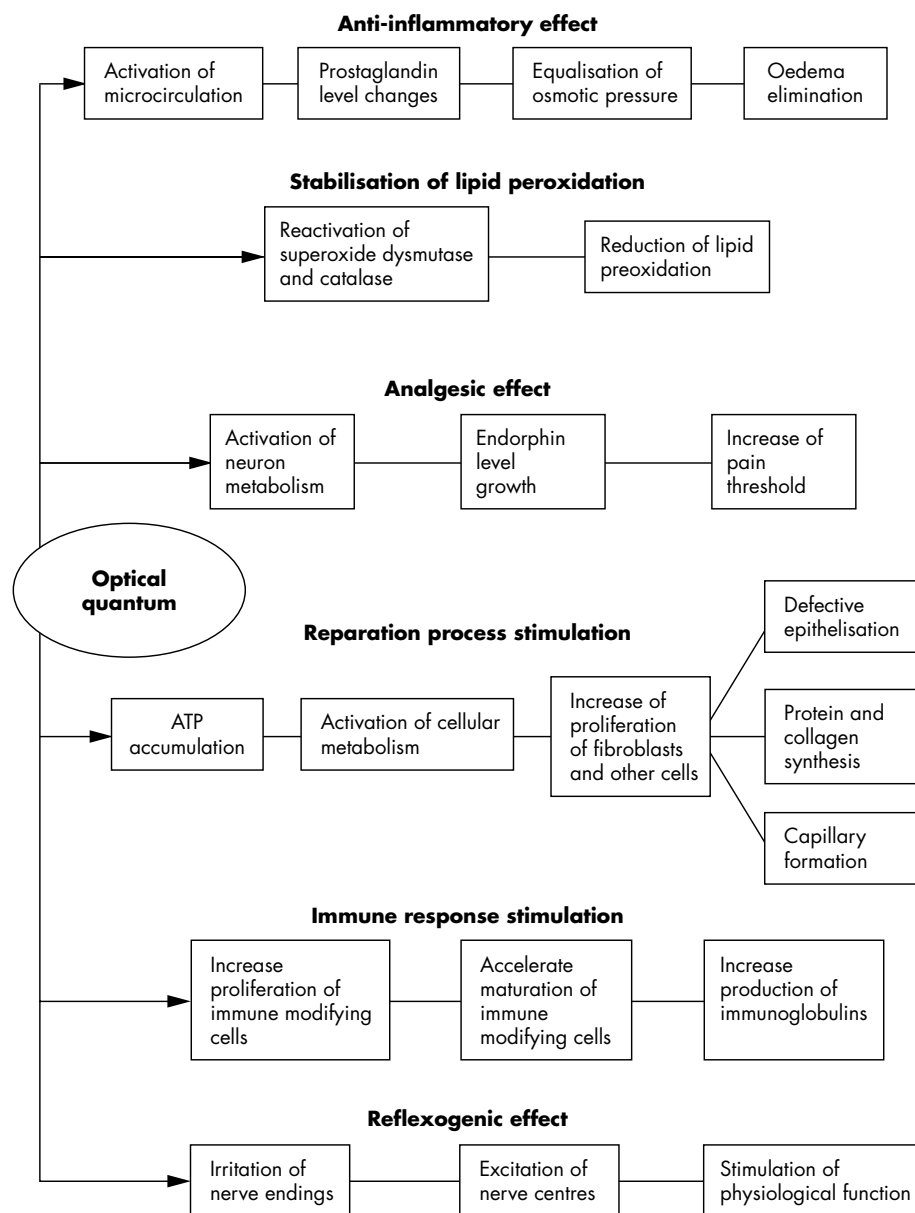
Anti-inflammatory effect

Activation of microcirculation

Prostaglandin level changes

Equalisation of osmotic pressure

Oedema elimination

Stabilisation of lipid peroxidation

Reactivation of superoxide dysmutase and catalase

Reduction of lipid preoxidation

Analgesic effect

Activation of neuron metabolism

Endorphin level growth

Increase of pain threshold

Optical quantum

Reparation process stimulation

ATP accumulation

Activation of cellular metabolism

Increase of proliferation of fibroblasts and other cells

Defective epithelisation

Protein and collagen synthesis

Capillary formation

Immune response stimulation

Increase proliferation of immune modifying cells

Accelerate maturation of immune modifying cells

Increase production of immunoglobulins

Reflexogenic effect

Irritation of nerve endings

Excitation of nerve centres

Stimulation of physiological function